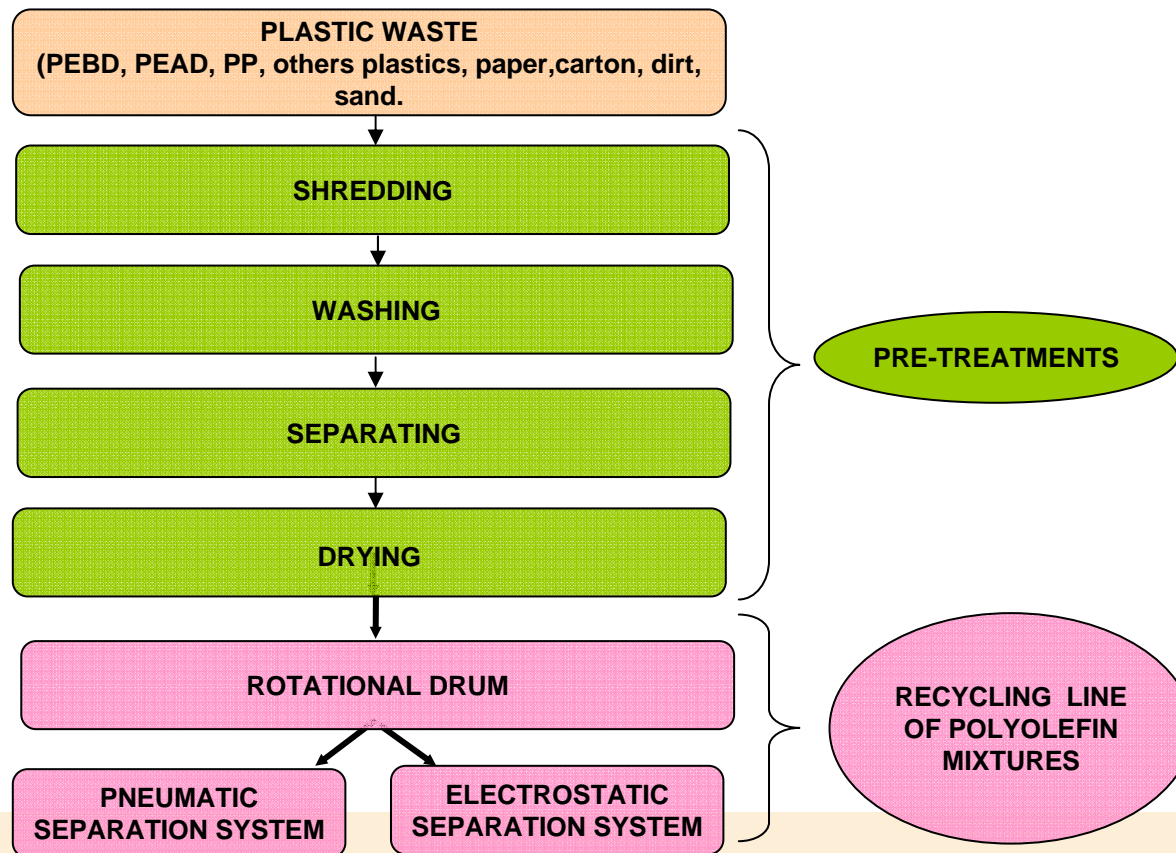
PLASTIC WASTE
(PEBD, PEAD, PP, others plastics, paper,carton, dirt, sand.

SHREDDING

WASHING

SEPARATING

DRYING

PRE-TREATMENTS

ROTATIONAL DRUM

PNEUMATIC SEPARATION SYSTEM

ELECTROSTATIC SEPARATION SYSTEM

RECYCLING LINE OF POLYOLEFIN MIXTURES